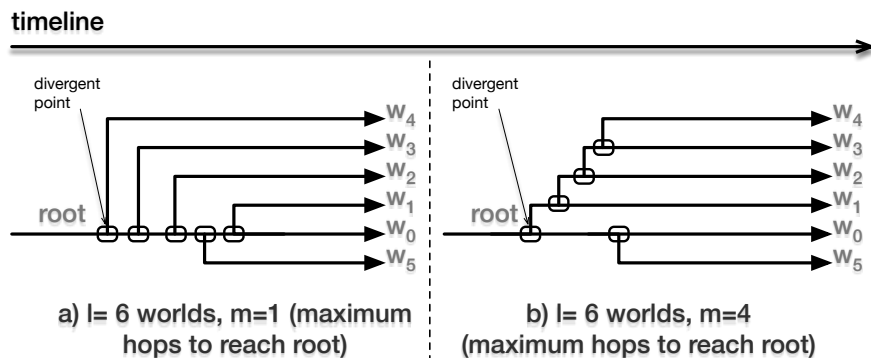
timeline

divergent point

root

$w_4$
$w_3$
$w_2$
$w_1$
$w_0$
$w_5$

a) l= 6 worlds, m=1 (maximum hops to reach root)

divergent point

root

$w_4$
$w_3$
$w_2$
$w_1$
$w_0$
$w_5$

b) l= 6 worlds, m=4 (maximum hops to reach root)